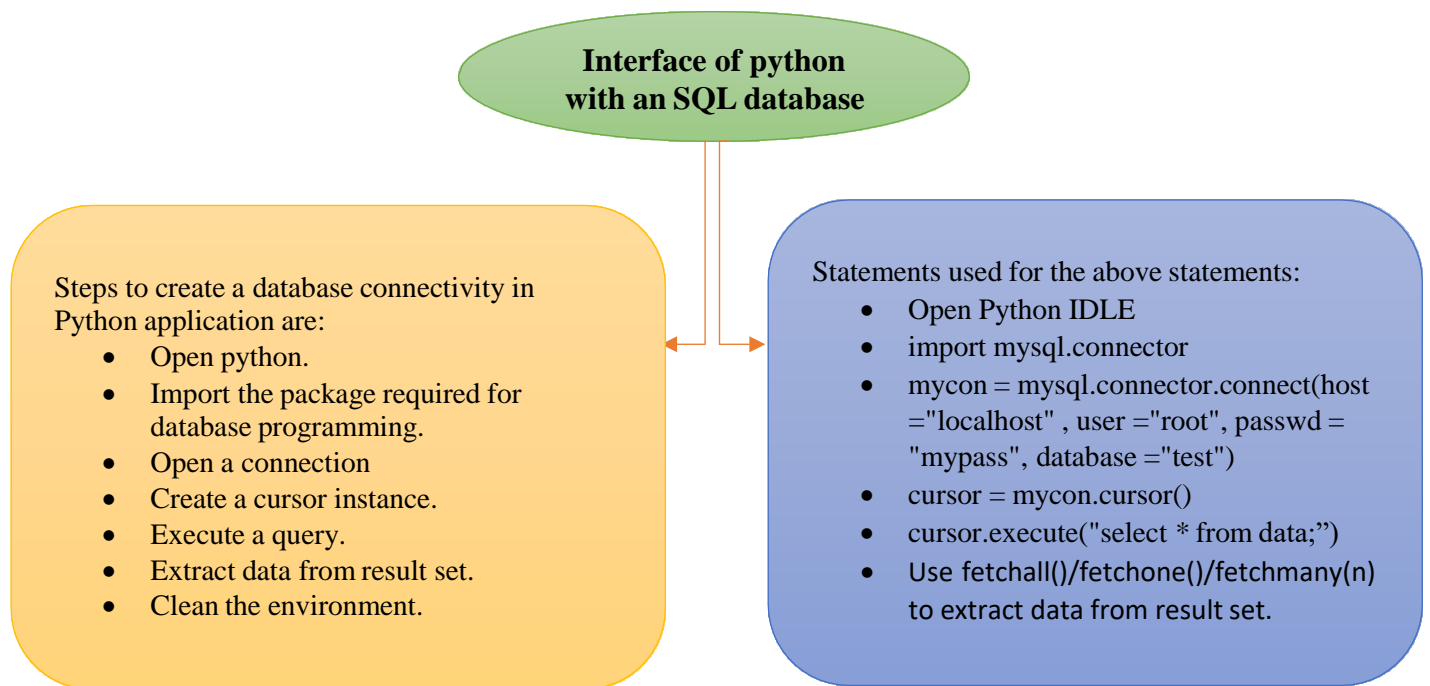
Interface of python with an SQL database

Steps to create a database connectivity in Python application are:

- Open python.
- Import the package required for database programming.
- Open a connection
- Create a cursor instance.
- Execute a query.
- Extract data from result set.
- Clean the environment.

Statements used for the above statements:

- Open Python IDLE
- import mysql.connector
- mycon = mysql.connector.connect(host ="localhost" , user ="root", passwd = "mypass", database ="test")
- cursor = mycon.cursor()
- cursor.execute("select * from data;”)
- Use fetchall()/fetchone()/fetchmany(n) to extract data from result set.